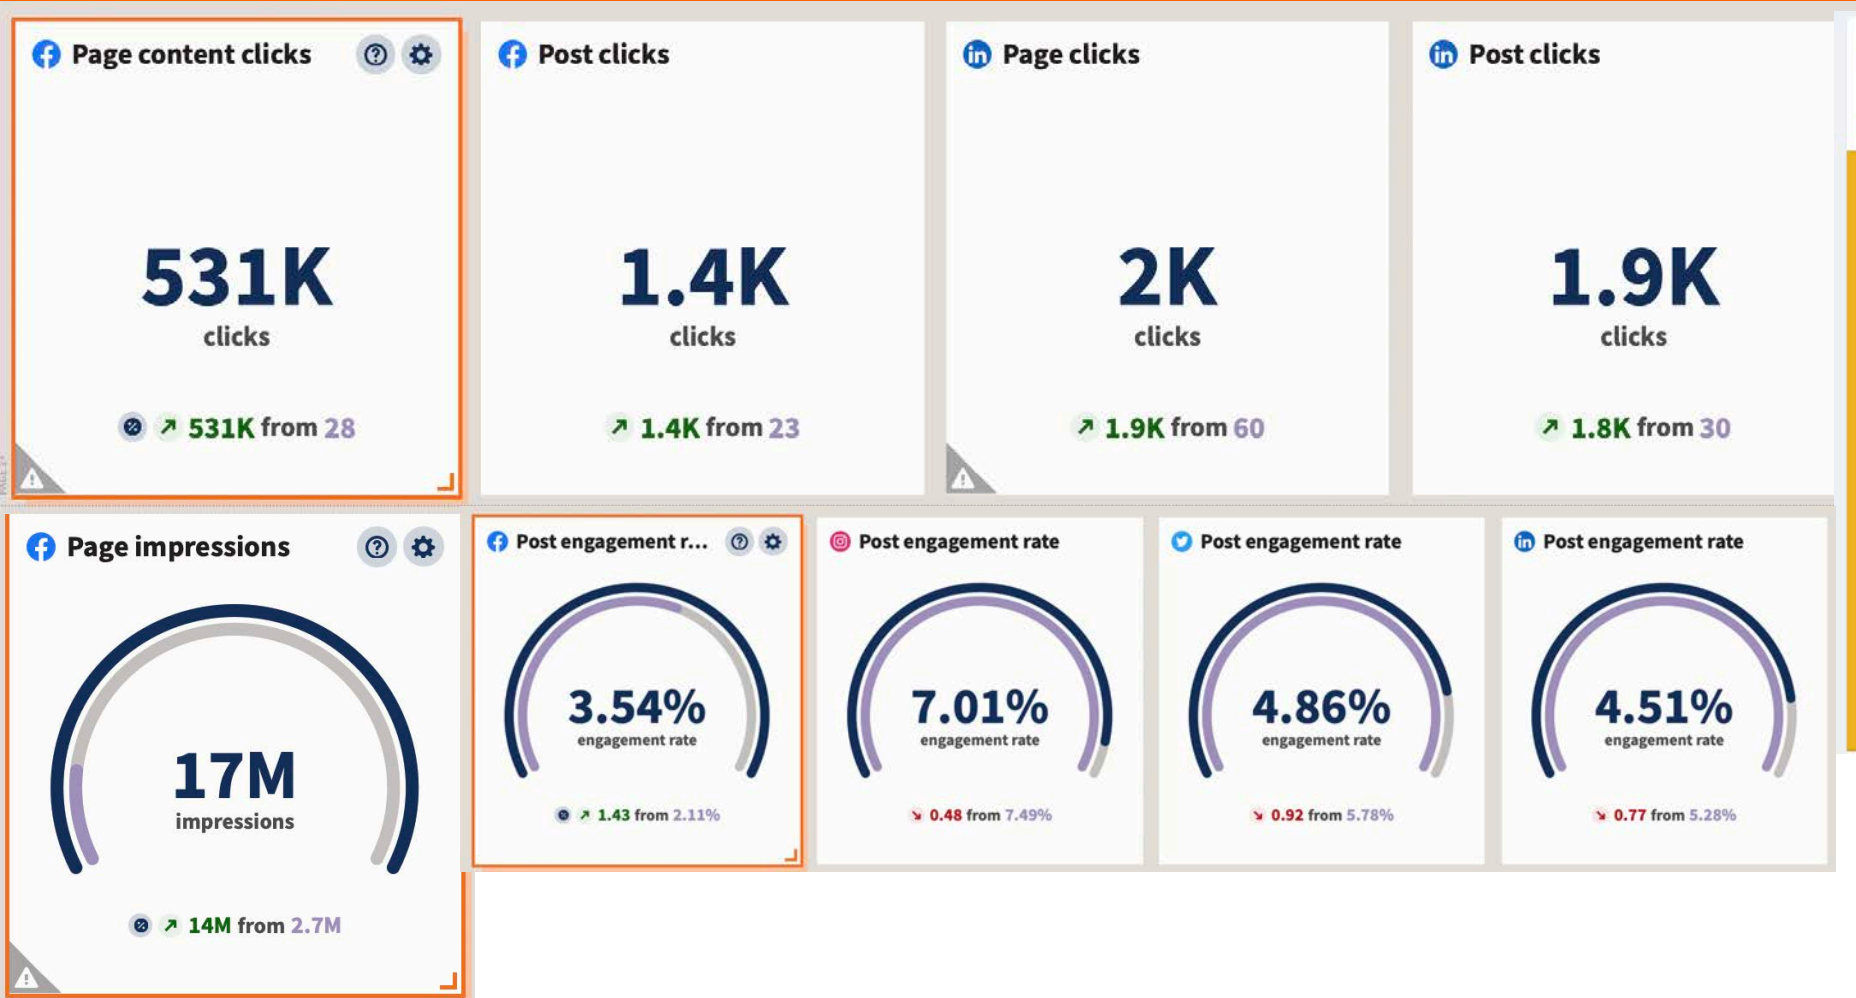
Page content clicks

531K
clicks

531K from 28

Post clicks

1.4K
clicks

1.4K from 23

Page clicks

2K
clicks

1.9K from 60

Post clicks

1.9K
clicks

1.8K from 30

Page impressions

17M
impressions

14M from 2.7M

Post engagement r...

3.54%
engagement rate

1.43 from 2.11%

Post engagement rate

7.01%
engagement rate

0.48 from 7.49%

Post engagement rate

4.86%
engagement rate

0.92 from 5.78%

Post engagement rate

4.51%
engagement rate

0.77 from 5.28%